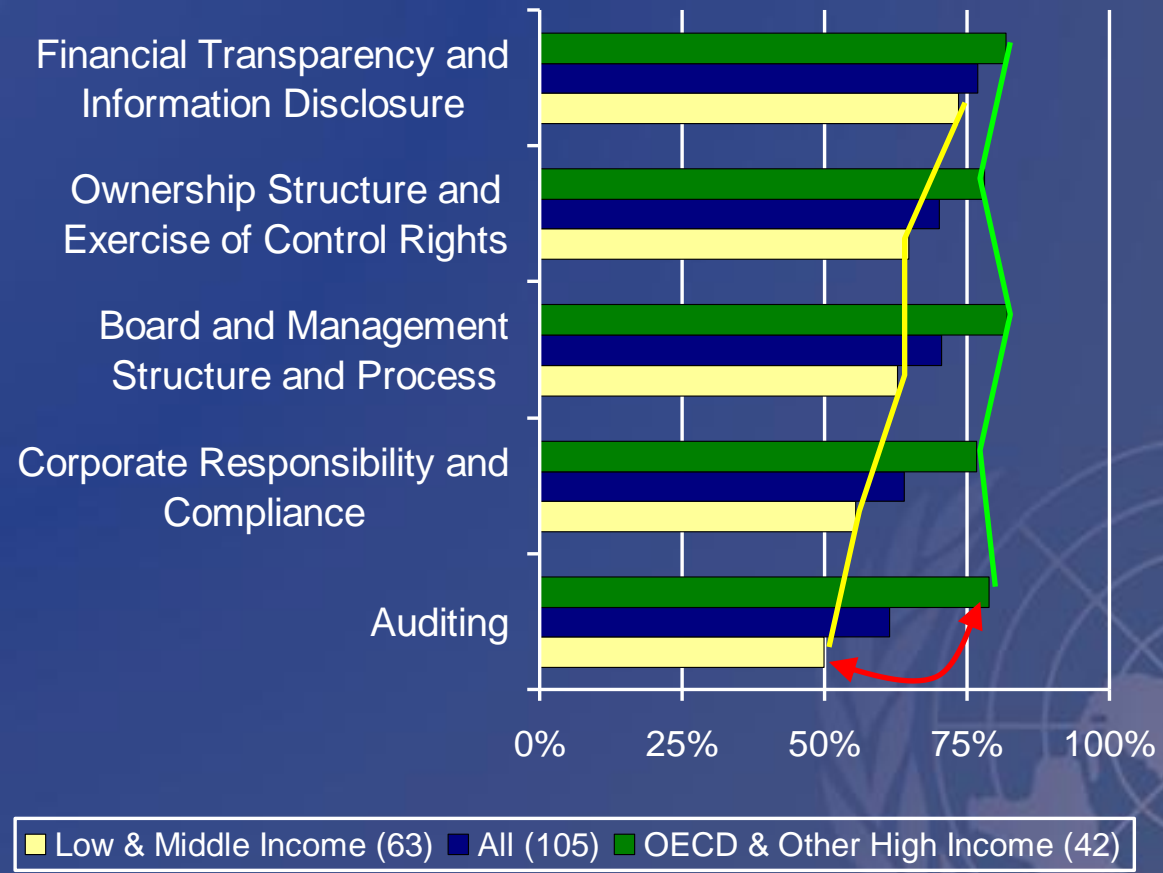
Financial Transparency and Information Disclosure

Ownership Structure and Exercise of Control Rights

Board and Management Structure and Process

Corporate Responsibility and Compliance

Auditing

0%
25%
50%
75%
100%

Low & Middle Income (63)
All (105)
OECD & Other High Income (42)